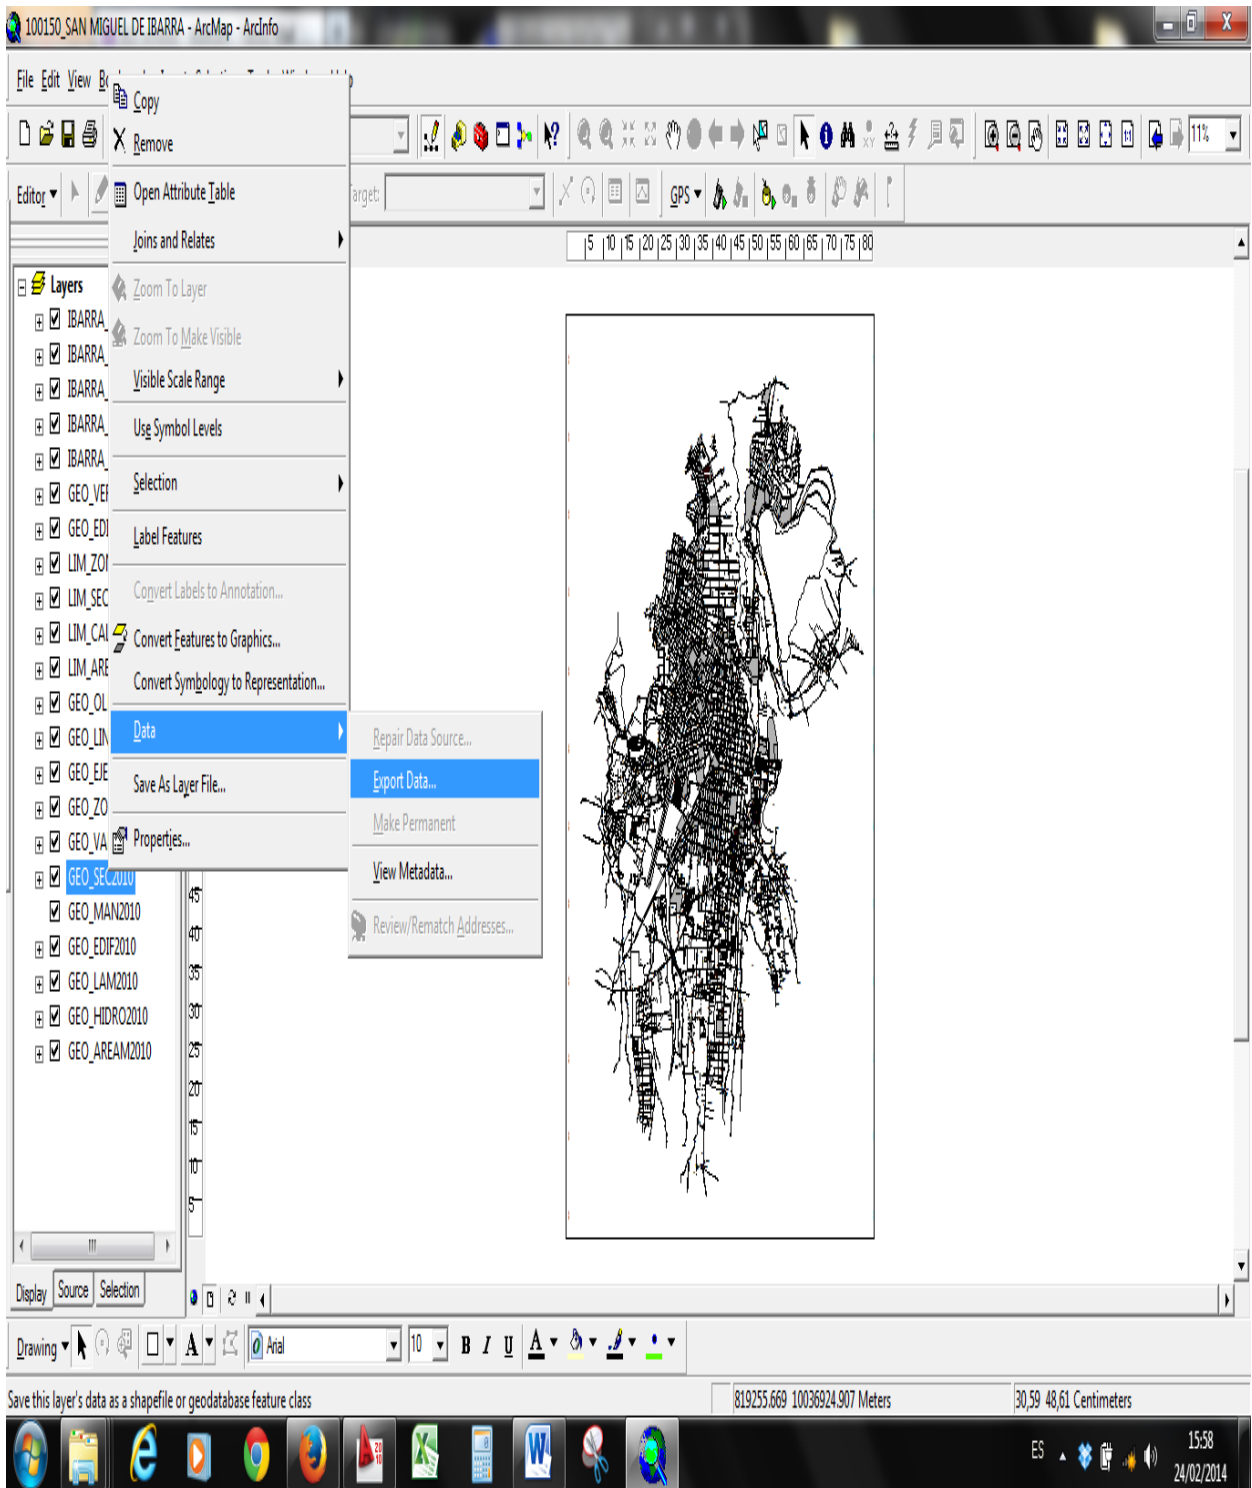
100150_SAN MIGUEL DE IBARRA - ArcMap - ArcInfo

File Edit View B

Editor ▾

Target:

GPS ▾

11%

5 10 15 20 25 30 35 40 45 50 55 60 65 70 75 80

Layers
IBARRA_
IBARRA_
IBARRA_
IBARRA_
IBARRA_
GEO_VE
GEO_EDI
LIM_ZO
LIM_SEC
LIM_CAL
LIM_ARE
GEO_OL
GEO_LIN
GEO_EJE
GEO_ZO
GEO_VA
GEO_SEC2010
GEO_MAN2010
GEO_EDIF2010
GEO_LAM2010
GEO_HIDRO2010
GEO_AREAM2010

Copy
Remove
Open Attribute Table
Joins and Relates
Zoom To Layer
Zoom To Make Visible
Visible Scale Range
Use Symbol Levels
Selection
Label Features
Convert Labels to Annotation...
Convert Features to Graphics...
Convert Symbology to Representation...
Data
Save As Layer File...
Properties...

Repair Data Source...
Export Data...
Make Permanent
View Metadata...
Review/Rematch Addresses...

45
40
35
30
25
20
15
10
5

Display Source Selection

Drawing ▾ A ▾ Arial 10 B I U A ▾

Save this layer's data as a shapefile or geodatabase feature class
819255.669 10036924.907 Meters
30,59 48,61 Centimeters

ES
15:58
24/02/2014